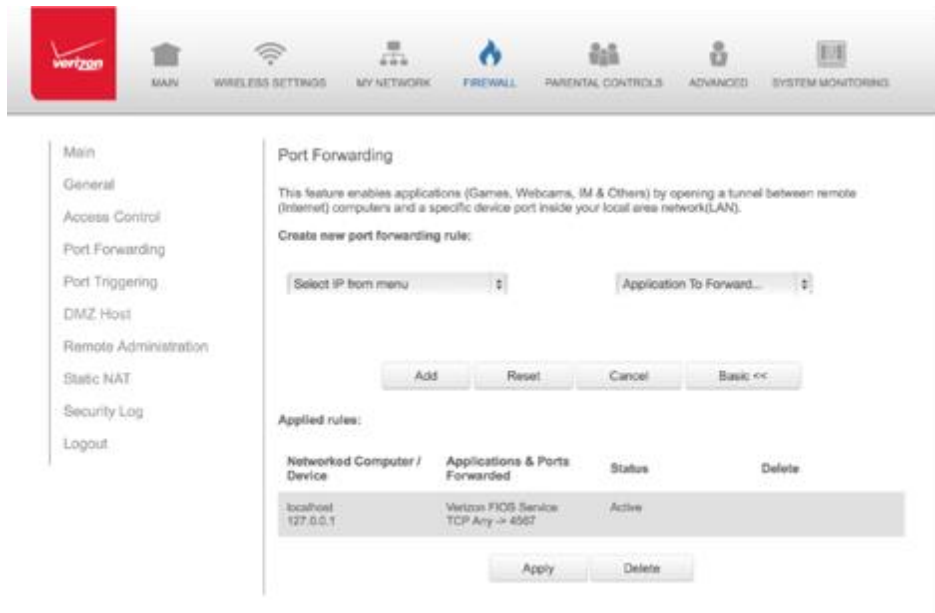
verizon

MAIN WIRELESS SETTINGS MY NETWORK FIREWALL PARENTAL CONTROLS ADVANCED SYSTEM MONITORING

Main
General
Access Control
Port Forwarding
Port Triggering
DMZ Host
Remote Administration
Static NAT
Security Log
Logout

Port Forwarding

This feature enables applications (Games, Webcams, IM & Others) by opening a tunnel between remote (Internet) computers and a specific device port inside your local area network(LAN).

Create new port forwarding rule:

Select IP from menu

Application To Forward...

Add Reset Cancel Basic <<

Applied rules:

| Networked Computer / Device | Applications & Ports Forwarded | Status | Delete |
|---|---|---|---|
| localhost 127.0.0.1 | Verizon FIOS Service TCP Any -> 4567 | Active | |

Apply Delete